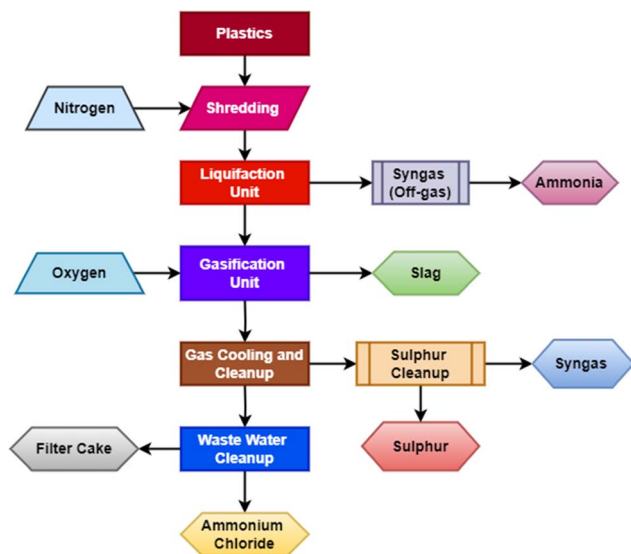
Plastics

Nitrogen

Shredding

Liquifaction Unit

Syngas (Off-gas)

Ammonia

Oxygen

Gasification Unit

Slag

Gas Cooling and Cleanup

Sulphur Cleanup

Syngas

Sulphur

Filter Cake

Waste Water Cleanup

Ammonium Chloride